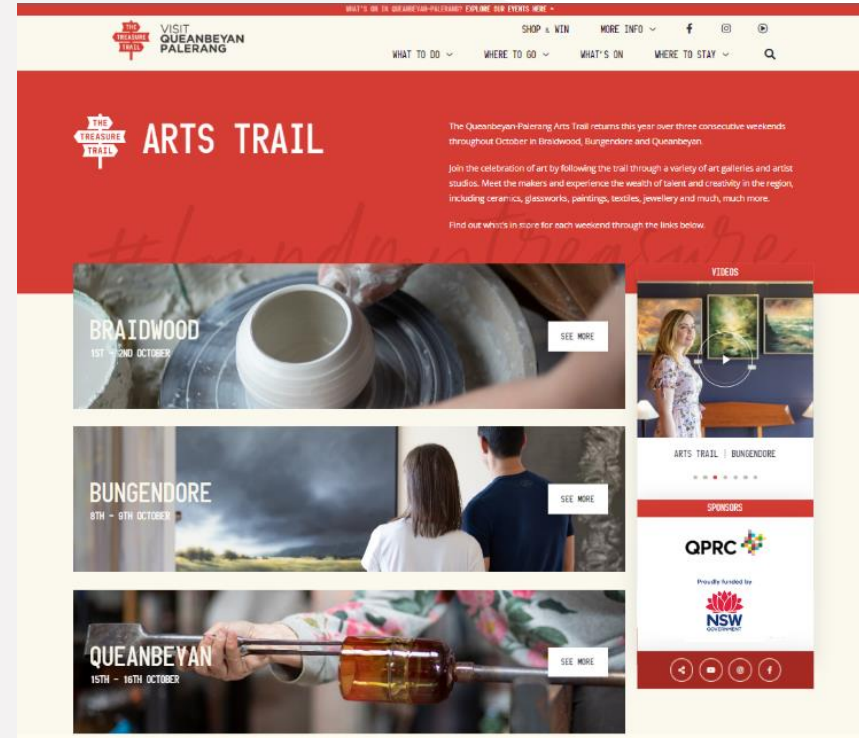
WHAT'S ON IN QUEANBEYAN-PALERANG? EXPLORE OUR EVENTS HERE →

THE TREASURE TRAIL

VISIT QUEANBEYAN PALERANG

SHOP & WIN MORE INFO

WHAT TO DO WHERE TO GO WHAT'S ON WHERE TO STAY

THE TREASURE TRAIL

ARTS TRAIL

The Queanbeyan-Palerang Arts Trail returns this year over three consecutive weekends throughout October in Braidwood, Bungendore and Queanbeyan.

Join the celebration of art by following the trail through a variety of art galleries and artist studios. Meet the makers and experience the wealth of talent and creativity in the region, including ceramics, glassworks, paintings, textiles, jewellery and much, much more.

Find out what's in store for each weekend through the links below.

#landingintreasure

BRAIDWOOD
1ST – 2ND OCTOBER
SEE MORE

BUNGENDORE
8TH – 9TH OCTOBER
SEE MORE

QUEANBEYAN
15TH – 16TH OCTOBER
SEE MORE

VIDEOS

ARTS TRAIL | BUNGENDORE

SPONSORS

QPRC

Proudly funded by

NSW GOVERNMENT